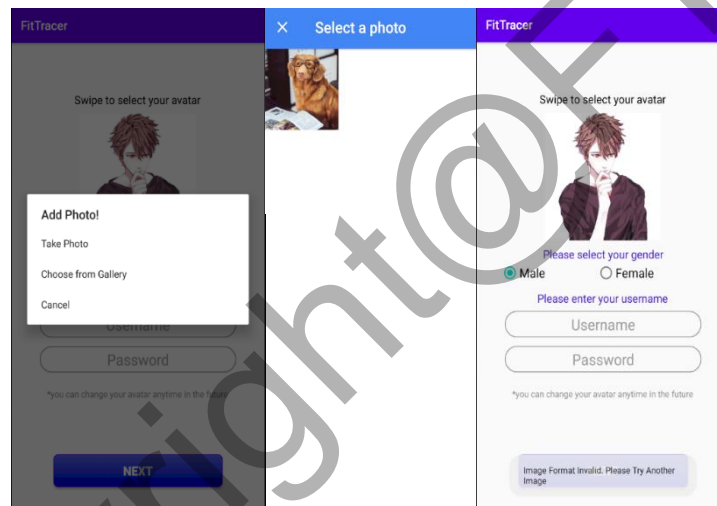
FitTracer

Swipe to select your avatar

Add Photo!

Take Photo

Choose from Gallery

Cancel

Username

Password

*you can change your avatar anytime in the future

NEXT

Select a photo

FitTracer

Swipe to select your avatar

Please select your gender

Male

Female

Please enter your username

Username

Password

*you can change your avatar anytime in the future

Image Format Invalid. Please Try Another Image

right@F